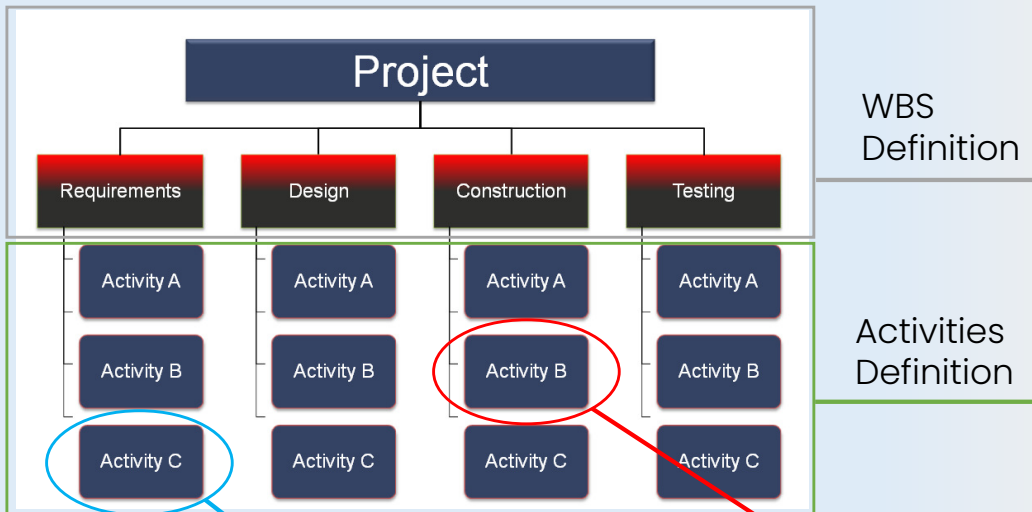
Project

Requirements
Activity A
Activity B
Activity C

Design
Activity A
Activity B
Activity C

Construction
Activity A
Activity B
Activity C

Testing
Activity A
Activity B
Activity C

WBS Definition

Activities Definition